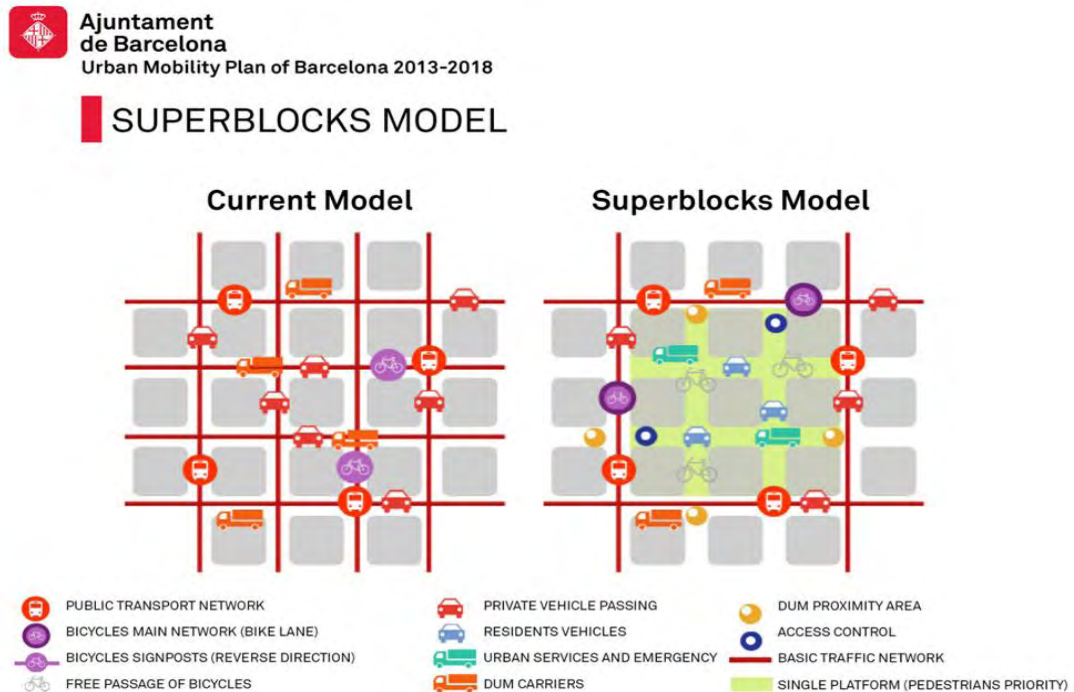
Ajuntament de Barcelona
Urban Mobility Plan of Barcelona 2013-2018

SUPERBLOCKS MODEL

Current Model

Superblocks Model

PUBLIC TRANSPORT NETWORK
BICYCLES MAIN NETWORK (BIKE LANE)
BICYCLES SIGNPOSTS (REVERSE DIRECTION)
FREE PASSAGE OF BICYCLES
PRIVATE VEHICLE PASSING
RESIDENTS VEHICLES
URBAN SERVICES AND EMERGENCY
DUM CARRIERS
DUM PROXIMITY AREA
ACCESS CONTROL
BASIC TRAFFIC NETWORK
SINGLE PLATFORM (PEDESTRIANS PRIORITY)